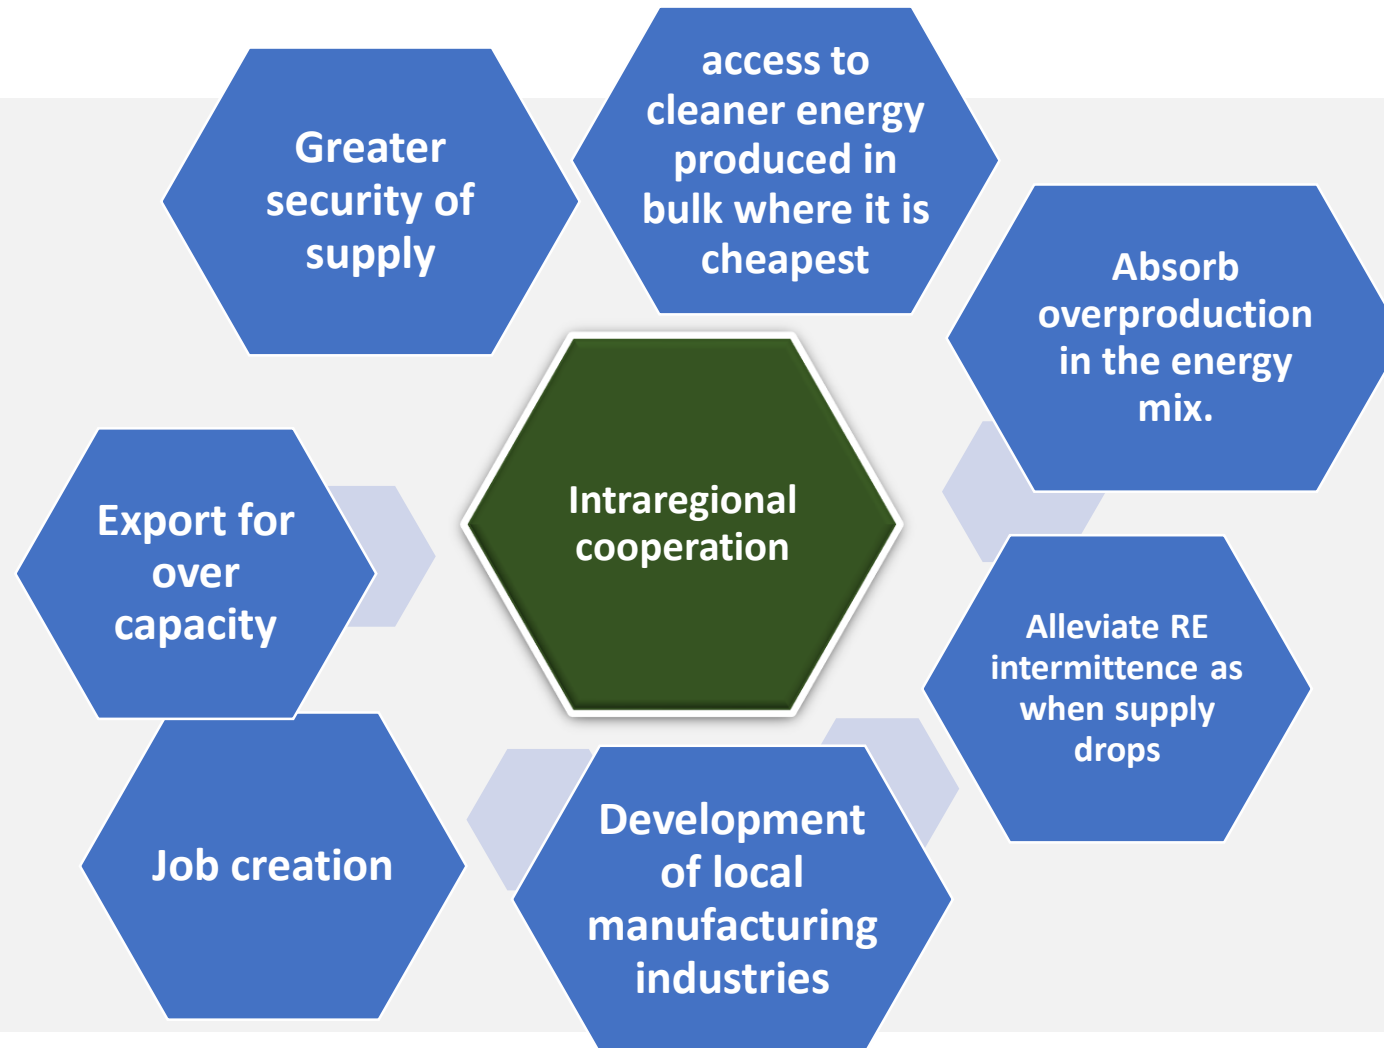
Greater security of supply

access to cleaner energy produced in bulk where it is cheapest

Absorb overproduction in the energy mix.

Intraregional cooperation

Export for over capacity

Alleviate RE intermittence as when supply drops

Job creation

Development of local manufacturing industries